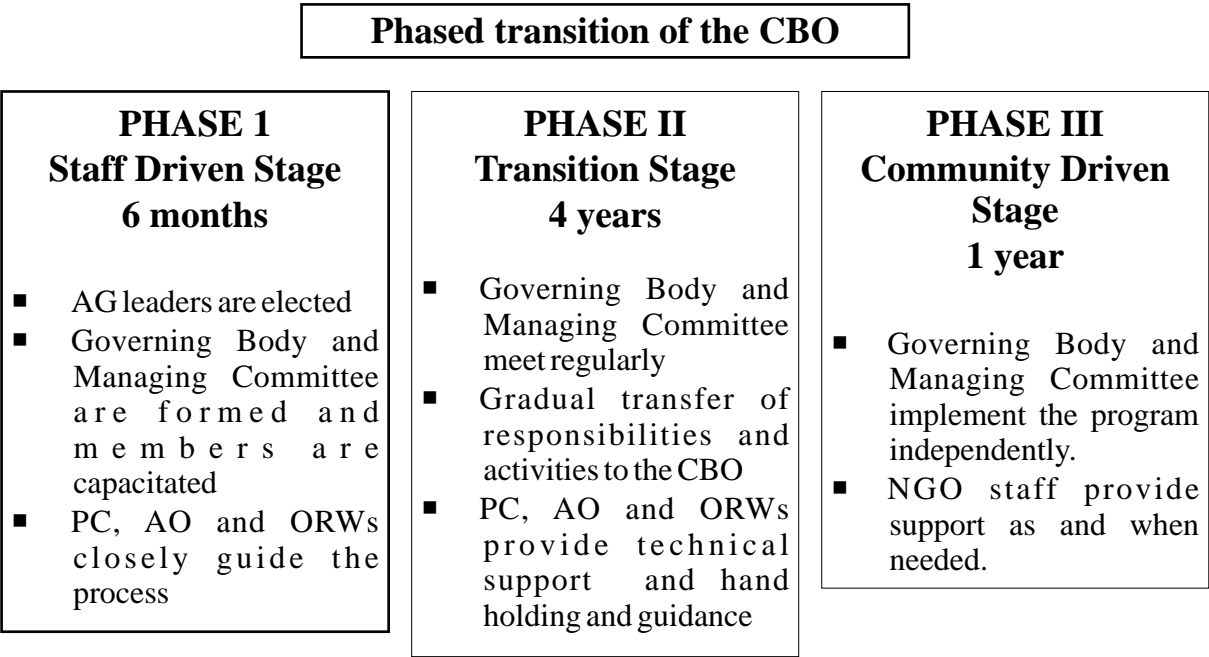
Phased transition of the CBO

PHASE 1
Staff Driven Stage
6 months

- AG leaders are elected
- Governing Body and Managing Committee are formed and members are capacitated
- PC, AO and ORWs closely guide the process

PHASE II
Transition Stage
4 years

- Governing Body and Managing Committee meet regularly
- Gradual transfer of responsibilities and activities to the CBO
- PC, AO and ORWs provide technical support and hand holding and guidance

PHASE III
Community Driven Stage
1 year

- Governing Body and Managing Committee implement the program independently.
- NGO staff provide support as and when needed.